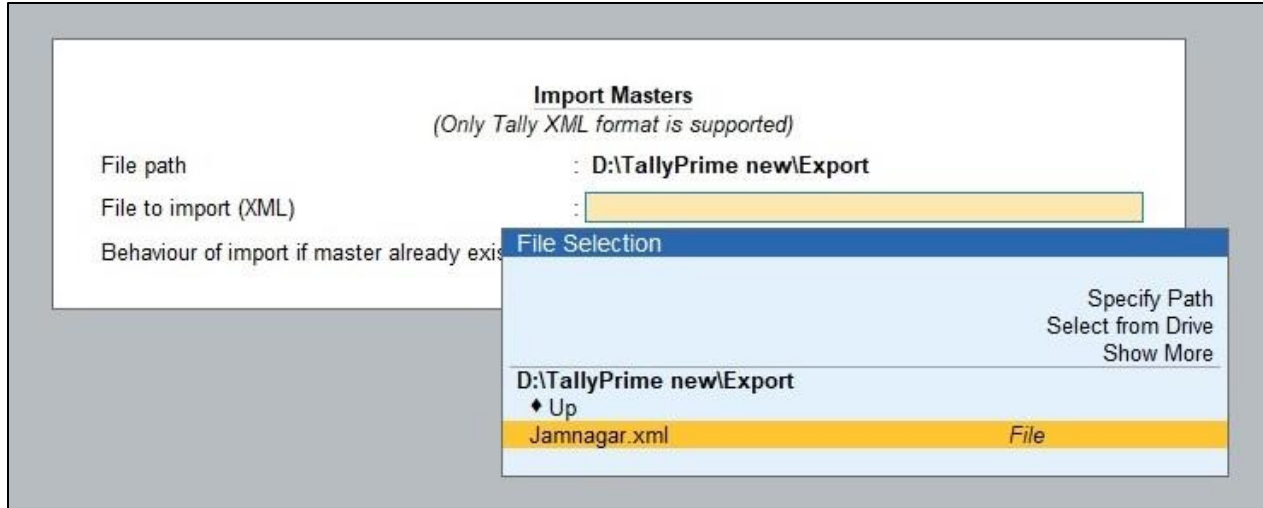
Import Masters
(Only Tally XML format is supported)

File path : D:\TallyPrime new\Export

File to import (XML) :

Behaviour of import if master already exis

File Selection

Specify Path
Select from Drive
Show More

D:\TallyPrime new\Export
♦ Up
Jamnagar.xml File